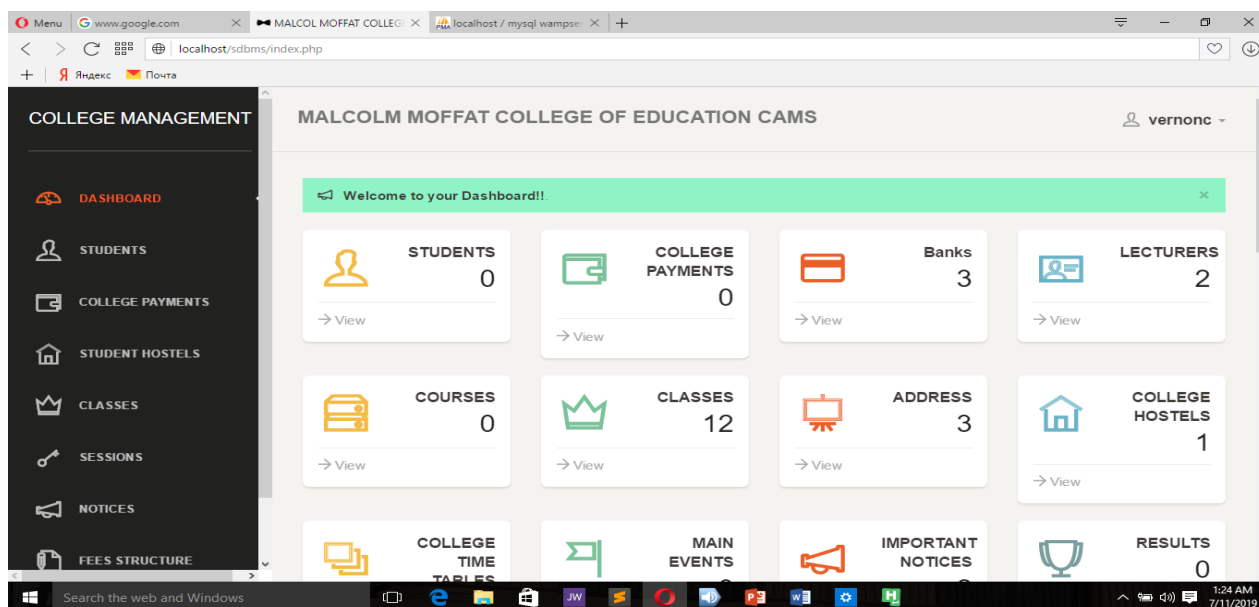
Menu | www.google.com | MALCOL MOFFAT COLLEG | localhost / mysql wampser

localhost/sdbms/index.php

Яндекс | Почта

COLLEGE MANAGEMENT

DASHBOARD

STUDENTS

COLLEGE PAYMENTS

STUDENT HOSTELS

CLASSES

SESSIONS

NOTICES

FEES STRUCTURE

MALCOLM MOFFAT COLLEGE OF EDUCATION CAMS

vernonc

Welcome to your Dashboard!!.

×

| STUDENTS 0 → View | COLLEGE PAYMENTS 0 → View | Banks 3 → View | LECTURERS 2 → View |
|---|---|---|---|
| COURSES 0 → View | CLASSES 12 → View | ADDRESS 3 → View | COLLEGE HOSTELS 1 → View |
| COLLEGE TIME TABLES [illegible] | MAIN EVENTS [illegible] | IMPORTANT NOTICES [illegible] | RESULTS 0 |

Search the web and Windows

1:24 AM
7/11/2019